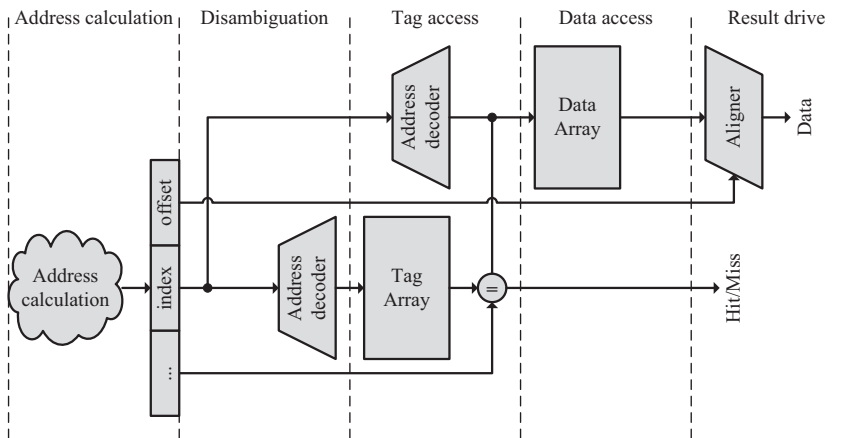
Address calculation | Disambiguation | Tag access | Data access | Result drive

Address decoder

Data Array

Aligner

Data

offset

Address calculation

index

Address decoder

Tag Array

=

Hit/Miss

...